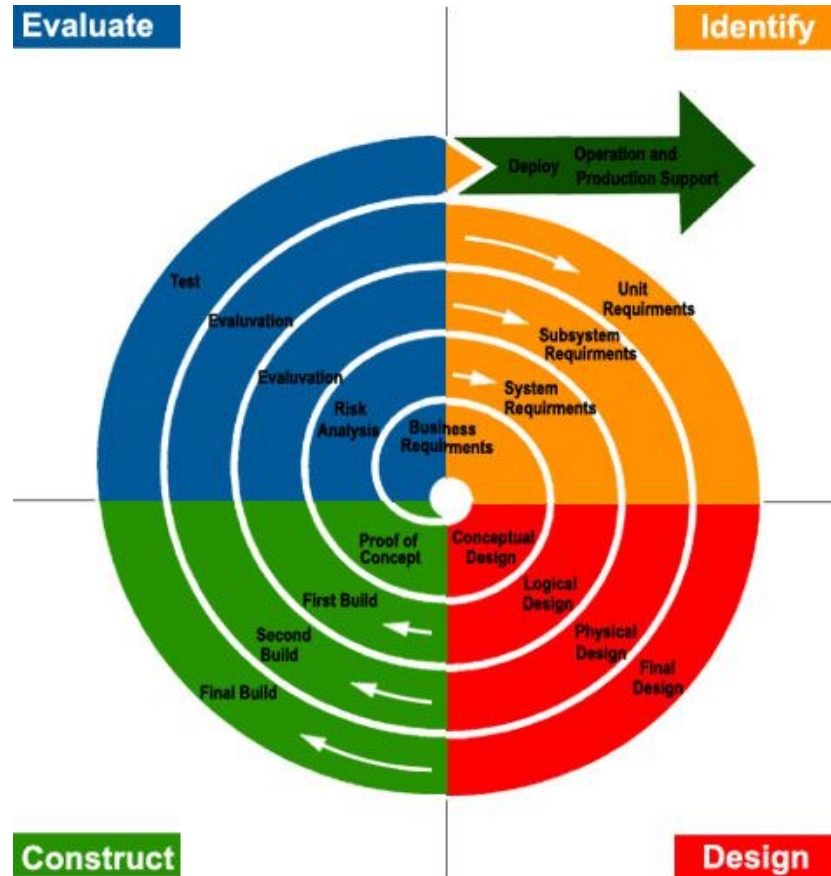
Evaluate

Identify

Deploy

Operation and Production Support

Test

Evaluvation

Evaluvation

Risk Analysis

Business Requirments

System Requirments

Subsystem Requirments

Unit Requirments

Conceptual Design

Logical Design

Physical Design

Final Design

Proof of Concept

First Build

Second Build

Final Build

Construct

Design